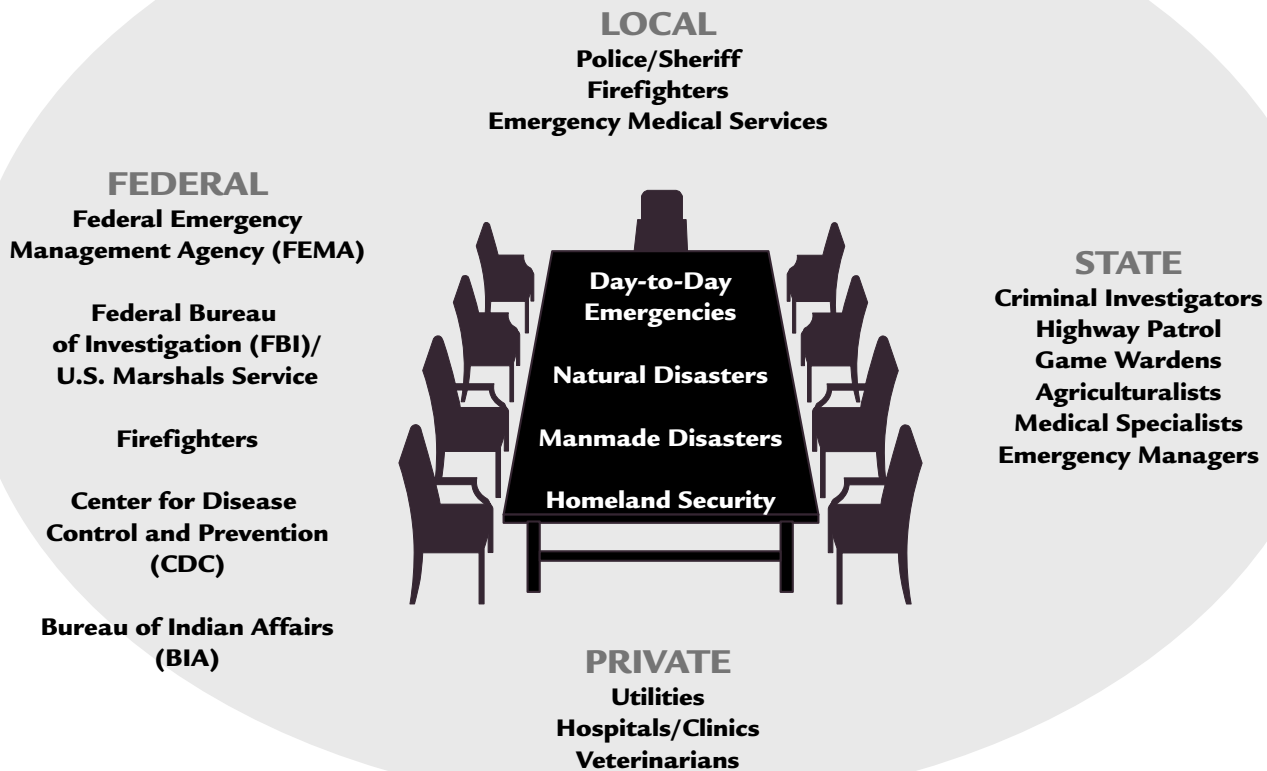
LOCAL
Police/Sheriff
Firefighters
Emergency Medical Services

FEDERAL
Federal Emergency Management Agency (FEMA)

Federal Bureau of Investigation (FBI)/ U.S. Marshals Service

Firefighters

Center for Disease Control and Prevention (CDC)

Bureau of Indian Affairs (BIA)

Day-to-Day Emergencies

Natural Disasters

Manmade Disasters

Homeland Security

STATE
Criminal Investigators
Highway Patrol
Game Wardens
Agriculturalists
Medical Specialists
Emergency Managers

PRIVATE
Utilities
Hospitals/Clinics
Veterinarians